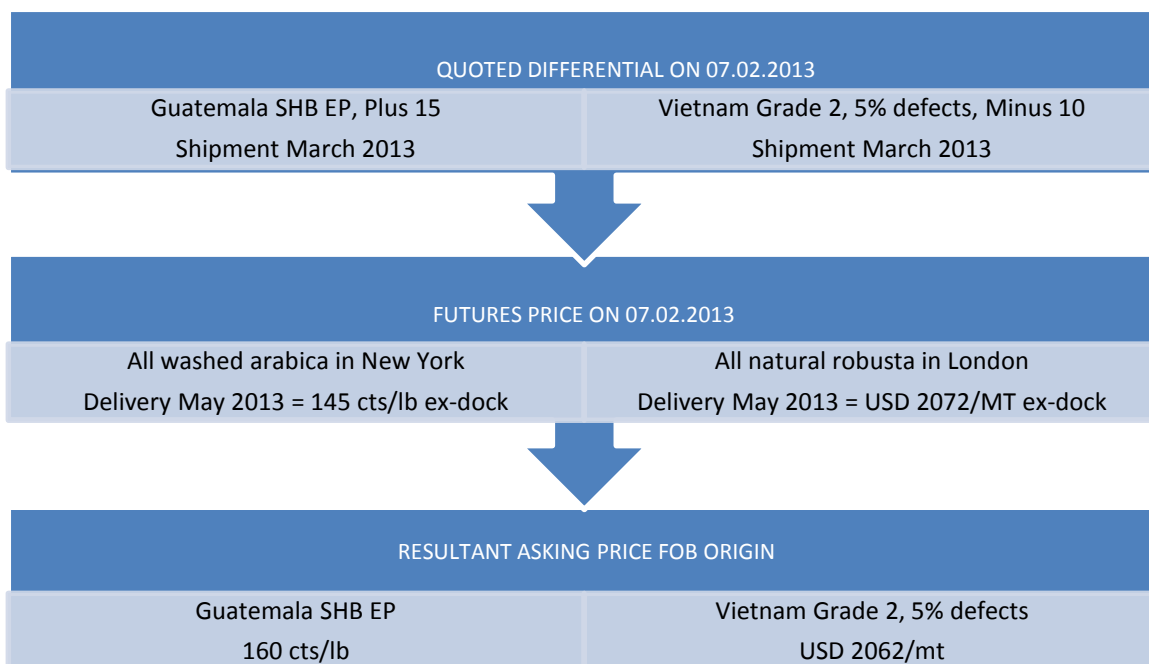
QUOTED DIFFERENTIAL ON 07.02.2013

Guatemala SHB EP, Plus 15
Shipment March 2013

Vietnam Grade 2, 5% defects, Minus 10
Shipment March 2013

FUTURES PRICE ON 07.02.2013

All washed arabica in New York
Delivery May 2013 = 145 cts/lb ex-dock

All natural robusta in London
Delivery May 2013 = USD 2072/MT ex-dock

RESULTANT ASKING PRICE FOB ORIGIN

Guatemala SHB EP
160 cts/lb

Vietnam Grade 2, 5% defects
USD 2062/mt